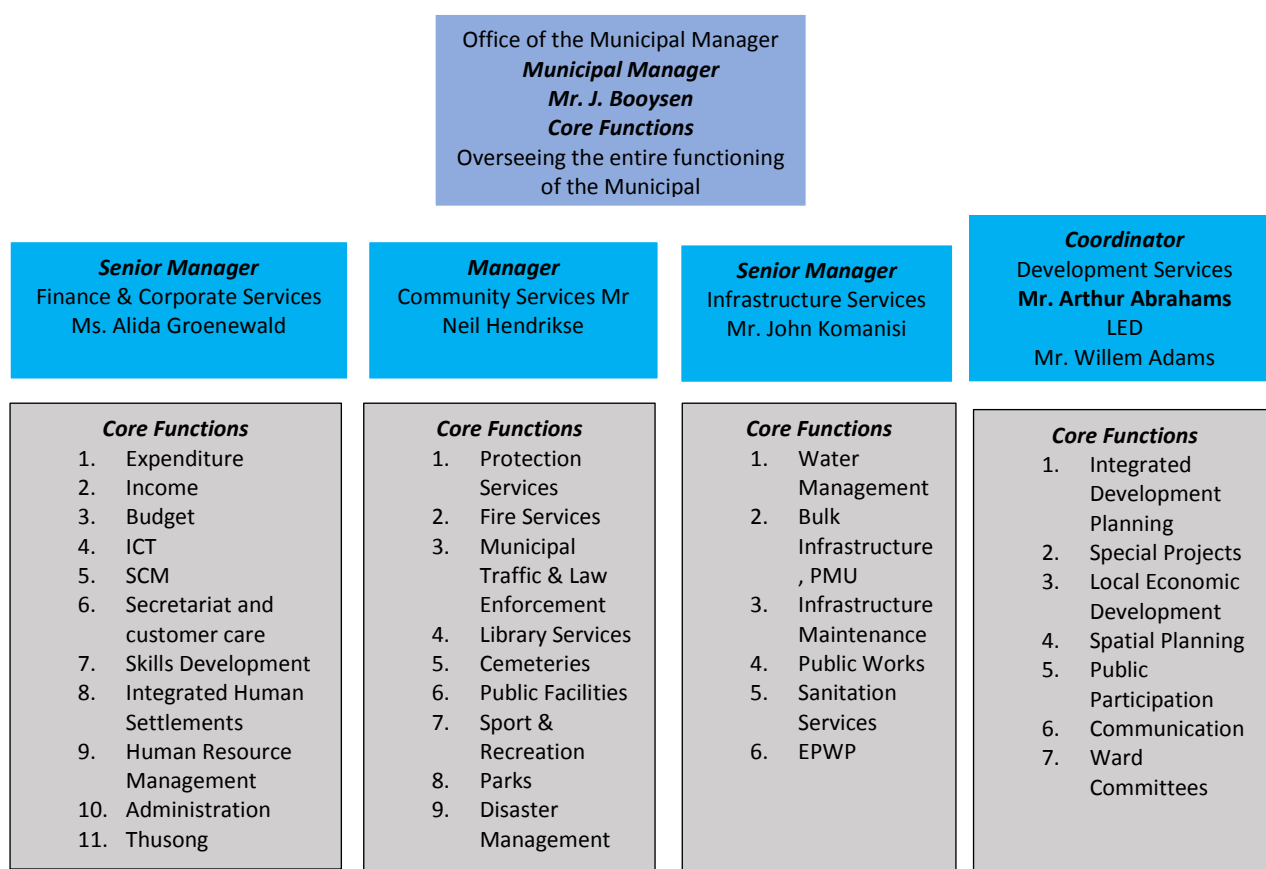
Office of the Municipal Manager
***Municipal Manager***
***Mr. J. Booysen***
***Core Functions***
Overseeing the entire functioning of the Municipal

***Senior Manager***
Finance & Corporate Services
Ms. Alida Groenewald

***Manager***
Community Services Mr Neil Hendrikse

***Senior Manager***
Infrastructure Services
Mr. John Komanisi

***Coordinator***
Development Services
**Mr. Arthur Abrahams**
LED
Mr. Willem Adams

***Core Functions***
1. Expenditure
2. Income
3. Budget
4. ICT
5. SCM
6. Secretariat and customer care
7. Skills Development
8. Integrated Human Settlements
9. Human Resource Management
10. Administration
11. Thusong

***Core Functions***
1. Protection Services
2. Fire Services
3. Municipal Traffic & Law Enforcement
4. Library Services
5. Cemeteries
6. Public Facilities
7. Sport & Recreation
8. Parks
9. Disaster Management

***Core Functions***
1. Water Management
2. Bulk Infrastructure , PMU
3. Infrastructure Maintenance
4. Public Works
5. Sanitation Services
6. EPWP

***Core Functions***
1. Integrated Development Planning
2. Special Projects
3. Local Economic Development
4. Spatial Planning
5. Public Participation
6. Communication
7. Ward Committees